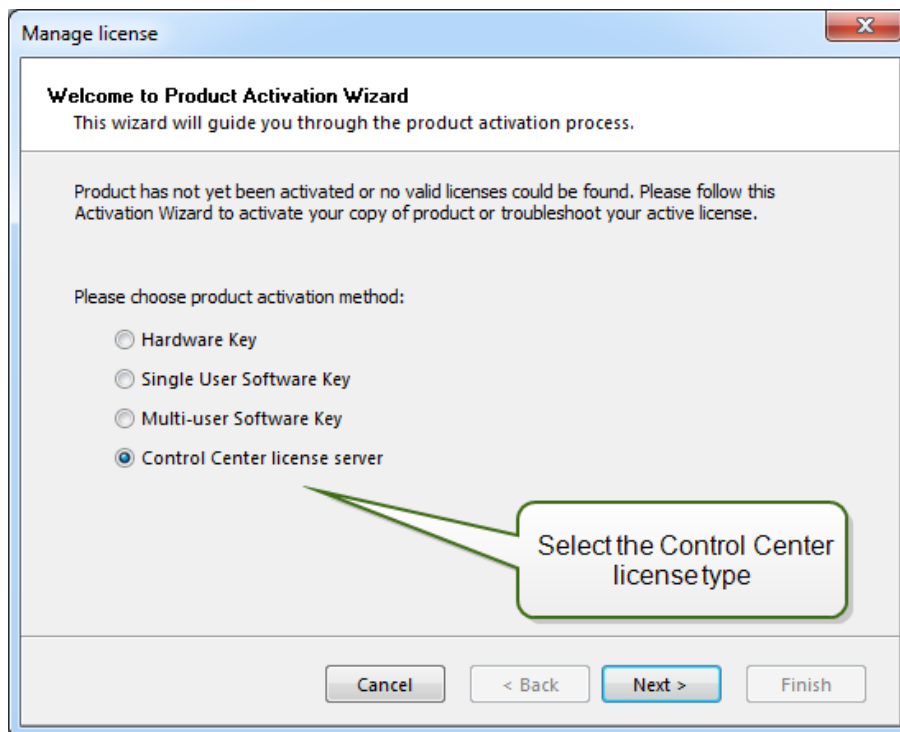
Manage license

Welcome to Product Activation Wizard
This wizard will guide you through the product activation process.

Product has not yet been activated or no valid licenses could be found. Please follow this Activation Wizard to activate your copy of product or troubleshoot your active license.

Please choose product activation method:

Hardware Key

Single User Software Key

Multi-user Software Key

Control Center license server

Select the Control Center license type

Cancel

< Back

Next >

Finish